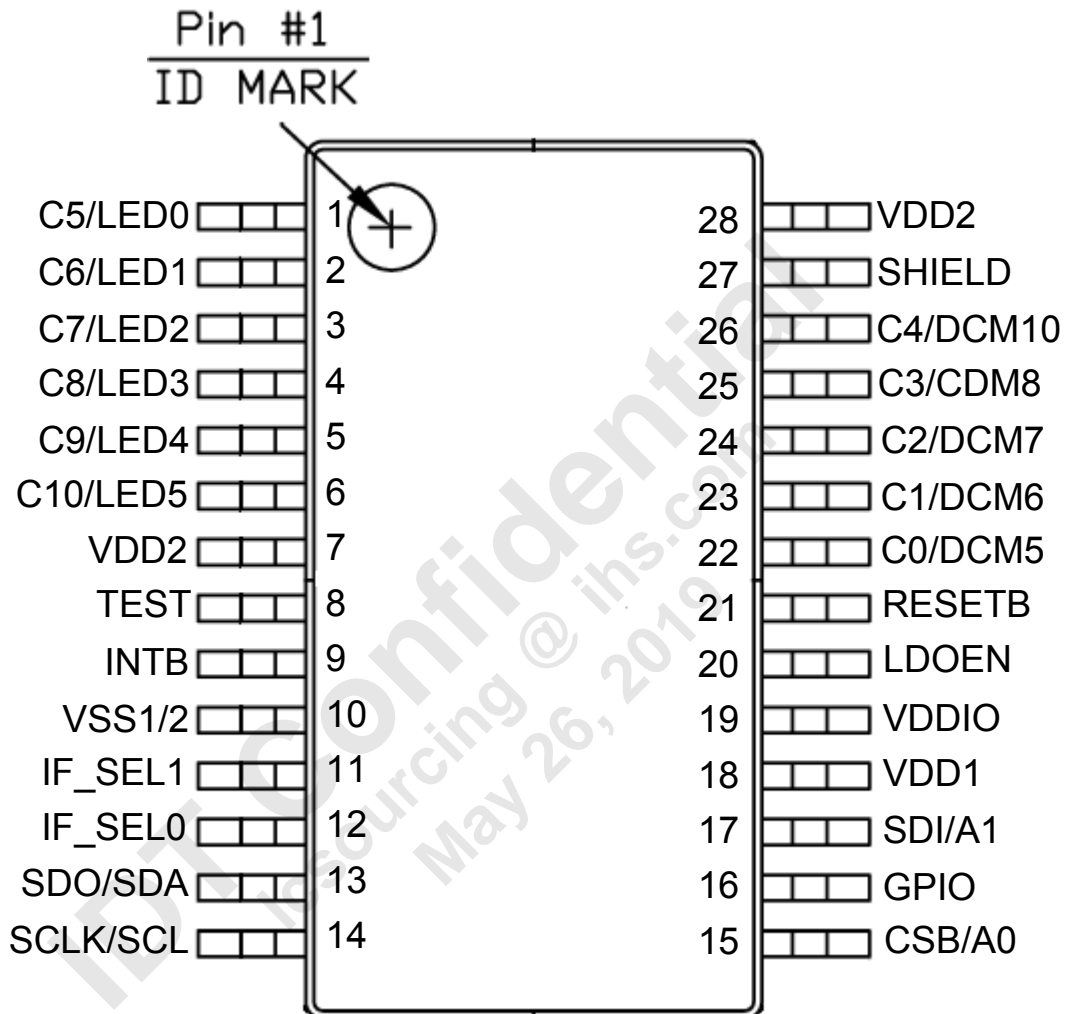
Pin #1
ID MARK

C5/LED0 1
C6/LED1 2
C7/LED2 3
C8/LED3 4
C9/LED4 5
C10/LED5 6
VDD2 7
TEST 8
INTB 9
VSS1/2 10
IF_SEL1 11
IF_SEL0 12
SDO/SDA 13
SCLK/SCL 14

28 VDD2
27 SHIELD
26 C4/DCM10
25 C3/CDM8
24 C2/DCM7
23 C1/DCM6
22 C0/DCM5
21 RESETB
20 LDOEN
19 VDDIO
18 VDD1
17 SDI/A1
16 GPIO
15 CSB/A0

IDT Confidential
IoSourcing @ ihs.com
May 26, 2010